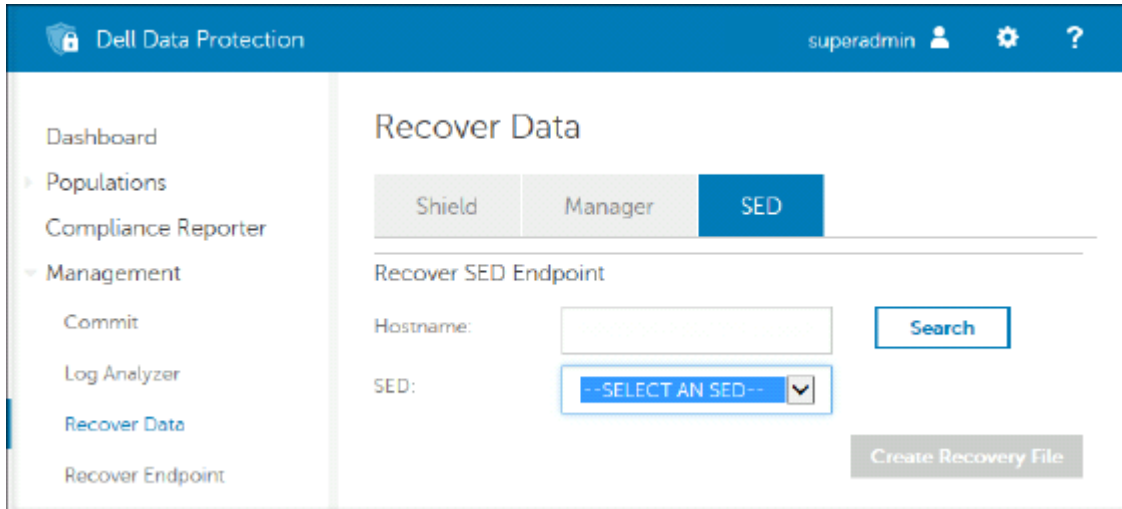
Dell Data Protection

superadmin

?

Dashboard

Populations

Compliance Reporter

Management

Commit

Log Analyzer

Recover Data

Recover Endpoint

Recover Data

Shield | Manager | SED

Recover SED Endpoint

Hostname:

Search

SED:

--SELECT AN SED--

Create Recovery File